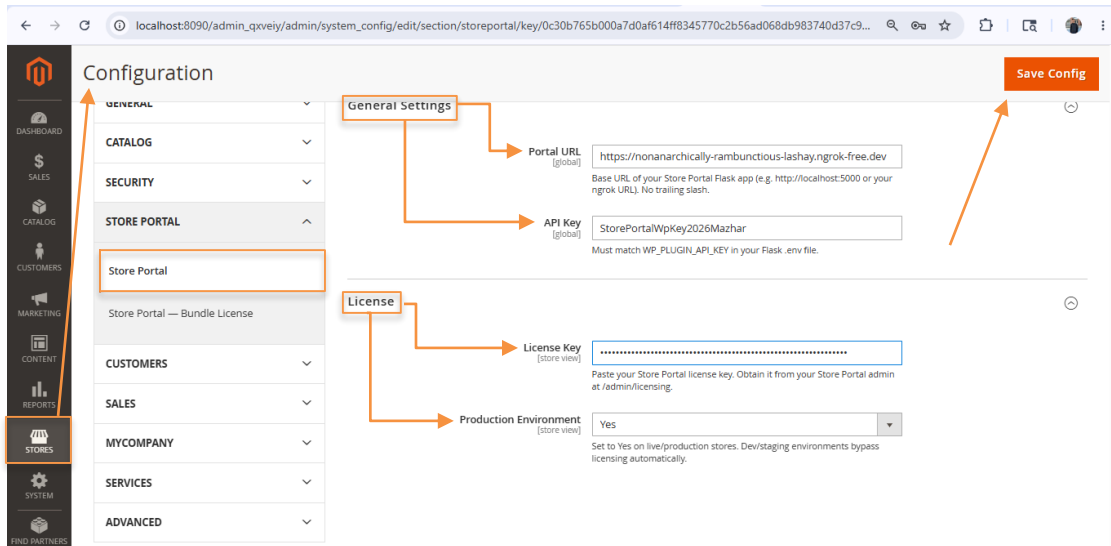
localhost:8090/admin_qxveiy/admin/system_config/edit/section/storeportal/key/0c30b765b000a7d0af614ff8345770c2b56ad068db983740d37c9...

DASHBOARD
SALES
CATALOG
CUSTOMERS
MARKETING
CONTENT
REPORTS
STORES
SYSTEM
FIND PARTNERS

Configuration

Save Config

GENERAL
CATALOG
SECURITY
STORE PORTAL
Store Portal
Store Portal — Bundle License
CUSTOMERS
SALES
MYCOMPANY
SERVICES
ADVANCED

General Settings

Portal URL
[global]
https://nonanarchically-rambunctious-lashay.ngrok-free.dev
Base URL of your Store Portal Flask app (e.g. http://localhost:5000 or your ngrok URL). No trailing slash.

API Key
[global]
StorePortalWpKey2026Mazhar
Must match WP_PLUGIN_API_KEY in your Flask .env file.

License

License Key
[store view]
••••••••••••••••••••••••••••••••••••••••••••••••••••••••••••••••
Paste your Store Portal license key. Obtain it from your Store Portal admin at /admin/licensing.

Production Environment
[store view]
Yes
Set to Yes on live/production stores. Dev/staging environments bypass licensing automatically.